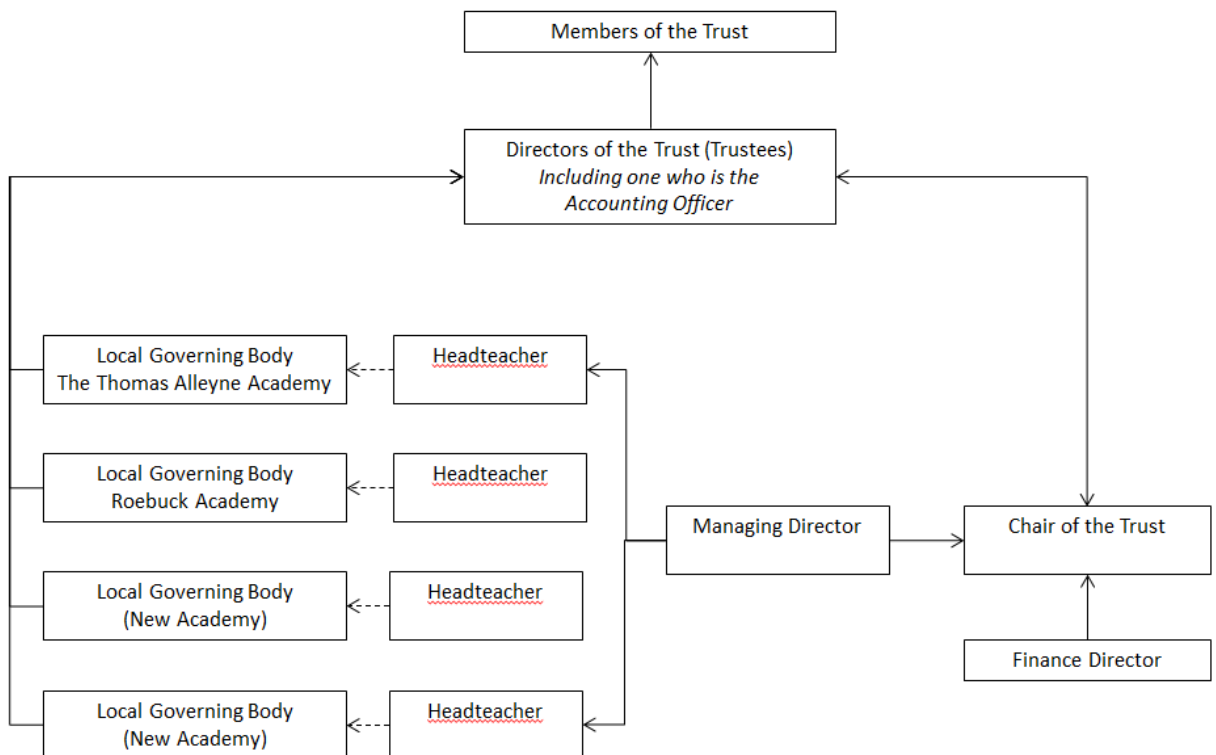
Members of the Trust

Directors of the Trust (Trustees)
*Including one who is the Accounting Officer*

Local Governing Body
The Thomas Alleyne Academy

Headteacher

Local Governing Body
Roebuck Academy

Headteacher

Managing Director

Chair of the Trust

Local Governing Body
(New Academy)

Headteacher

Finance Director

Local Governing Body
(New Academy)

Headteacher